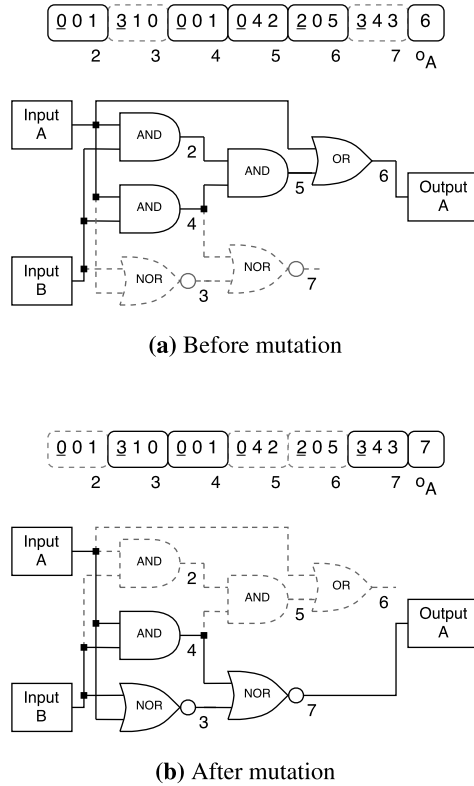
0 0 1 | 3 1 0 | 0 0 1 | 0 4 2 | 2 0 5 | 3 4 3 | 6
2 3 4 5 6 7 $o_A$

Input A
AND
2
AND
5
OR
6
Output A
AND
4
Input B
NOR
3
NOR
7

**(a)** Before mutation

0 0 1 | 3 1 0 | 0 0 1 | 0 4 2 | 2 0 5 | 3 4 3 | 7
2 3 4 5 6 7 $o_A$

Input A
AND
2
AND
5
OR
6
Output A
AND
4
Input B
NOR
3
NOR
7

**(b)** After mutation